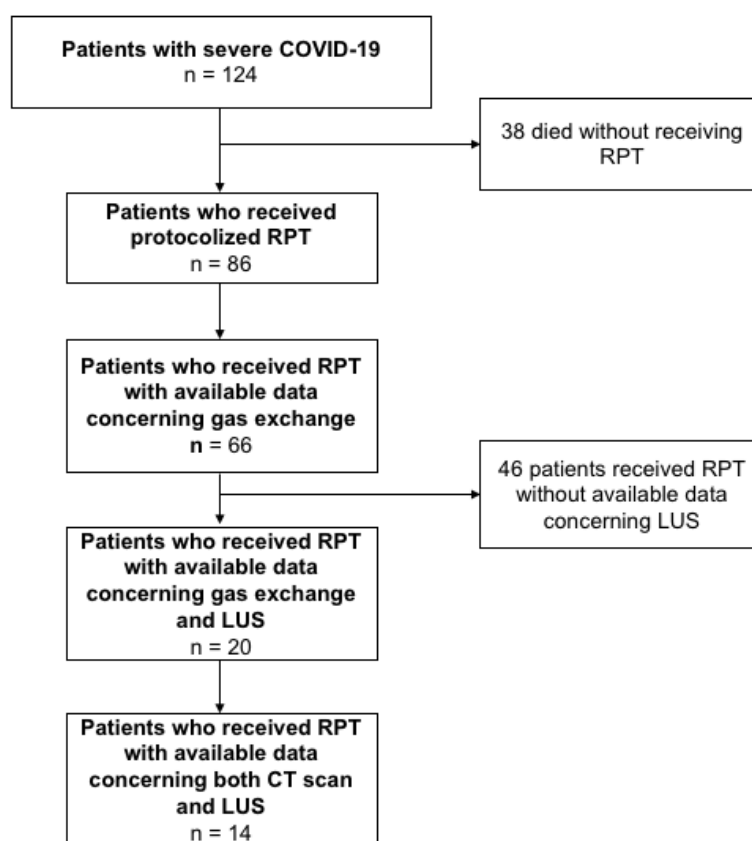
Patients with severe COVID-19
n = 124

38 died without receiving RPT

Patients who received protocolized RPT
n = 86

Patients who received RPT with available data concerning gas exchange
n = 66

46 patients received RPT without available data concerning LUS

Patients who received RPT with available data concerning gas exchange and LUS
n = 20

Patients who received RPT with available data concerning both CT scan and LUS
n = 14